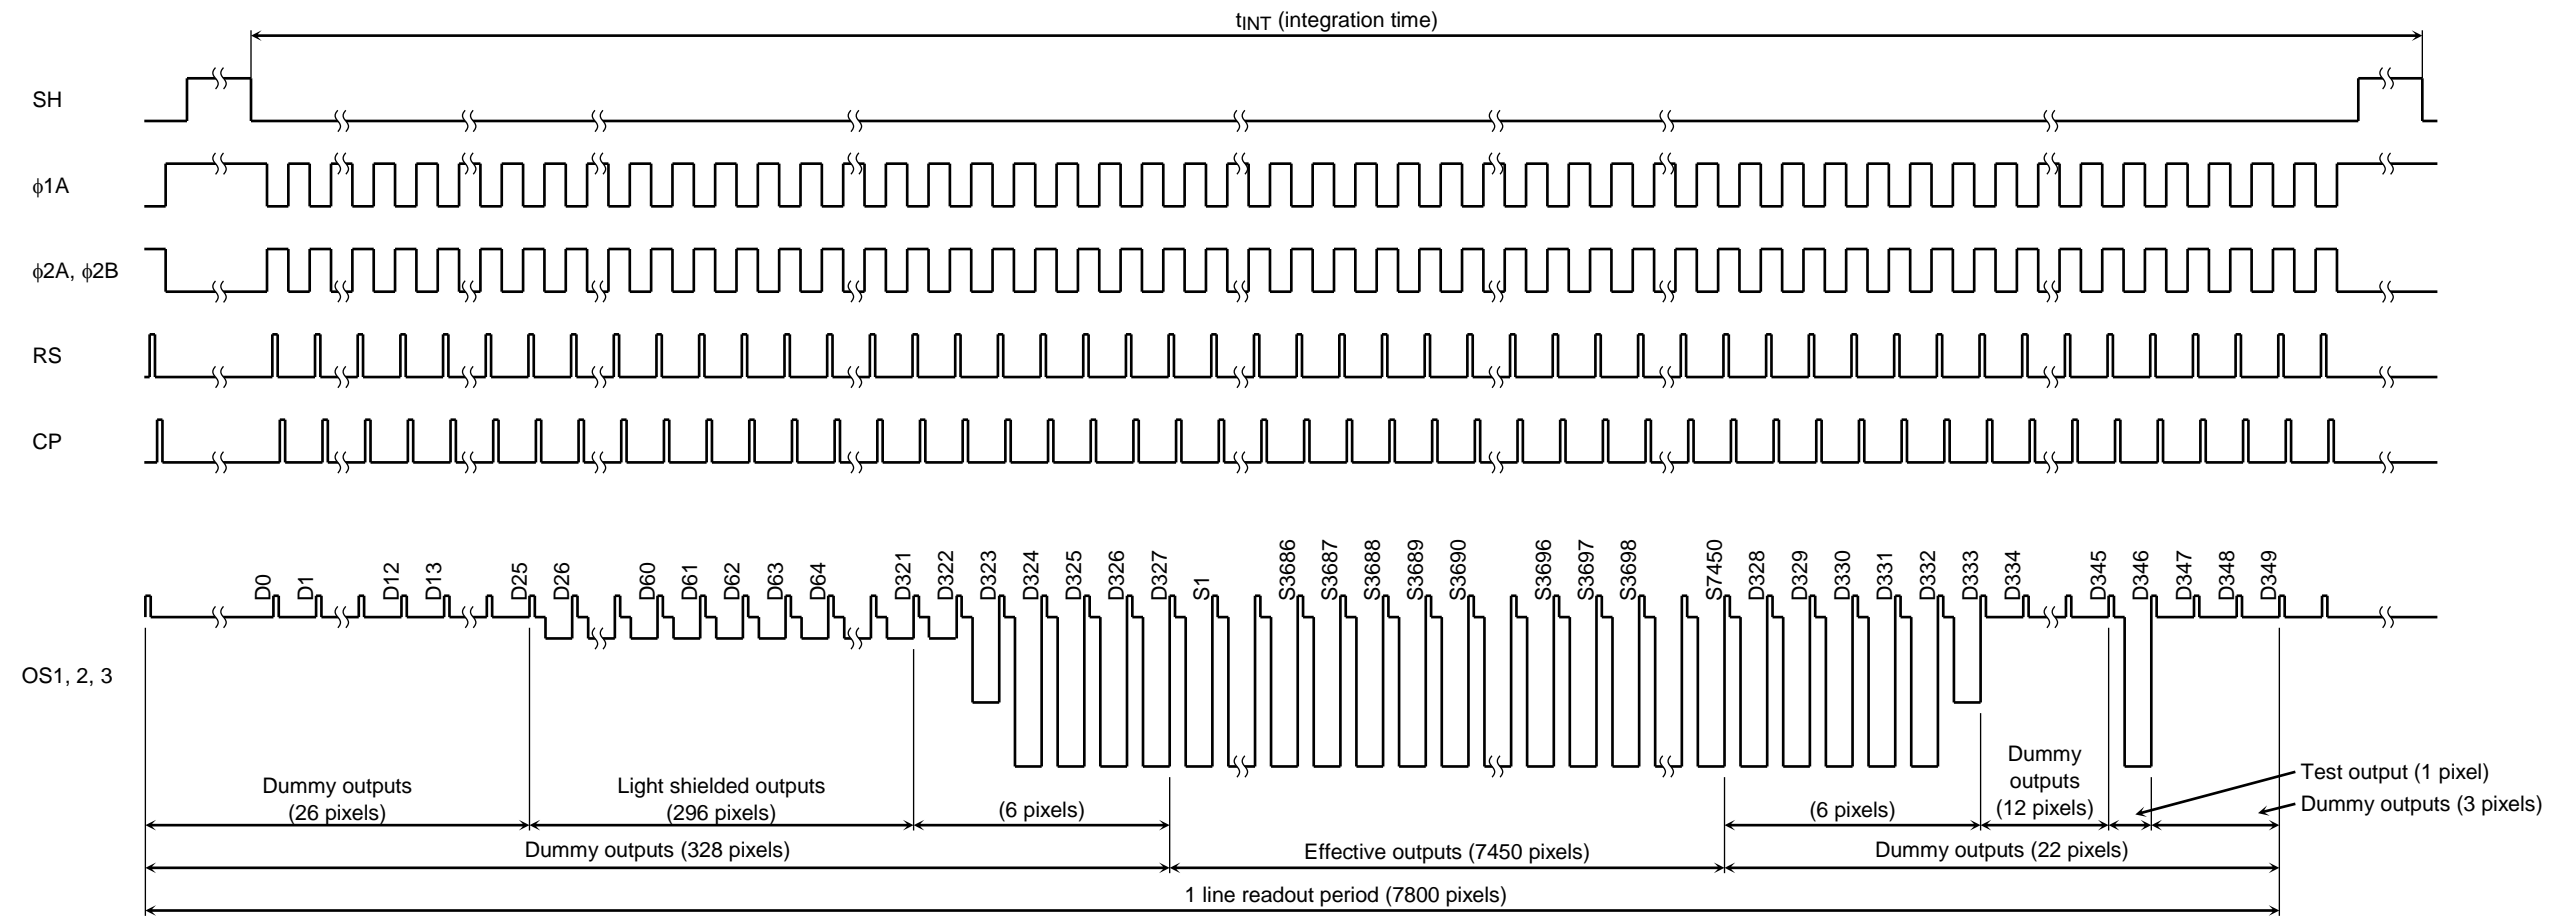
$t_{INT}$ (integration time)

SH

ϕ1A

ϕ2A, ϕ2B

RS

CP

OS1, 2, 3

D0 D1 D12 D13 D25 D26 D60 D61 D62 D63 D64 D321 D322 D323 D324 D325 D326 D327 S1 S3686 S3687 S3688 S3689 S3690 S3696 S3697 S3698 S7450 D328 D329 D330 D331 D332 D333 D334 D345 D346 D347 D348 D349

Dummy outputs (26 pixels)

Light shielded outputs (296 pixels)

(6 pixels)

(6 pixels)

Dummy outputs (12 pixels)

Test output (1 pixel)

Dummy outputs (3 pixels)

Dummy outputs (328 pixels)

Effective outputs (7450 pixels)

Dummy outputs (22 pixels)

1 line readout period (7800 pixels)